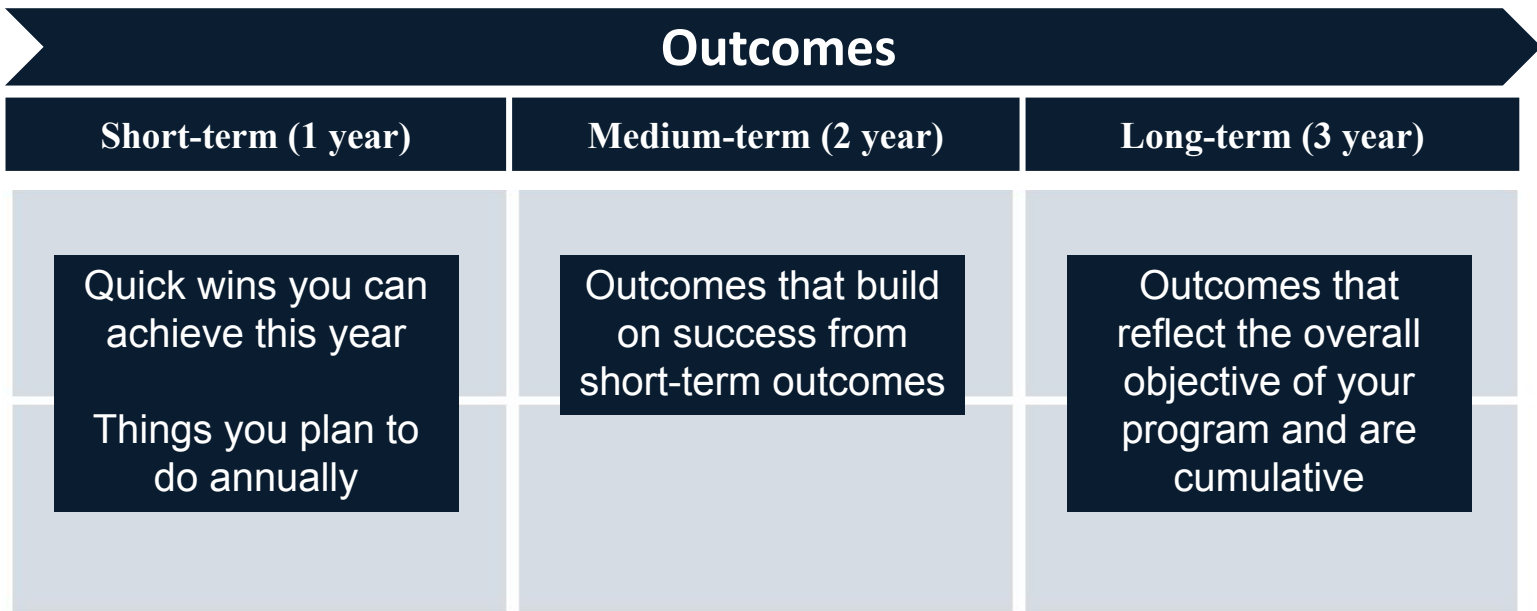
Outcomes

| Short-term (1 year) | Medium-term (2 year) | Long-term (3 year) |
|---|---|---|
| Quick wins you can achieve this year<br><br>Things you plan to do annually | Outcomes that build on success from short-term outcomes | Outcomes that reflect the overall objective of your program and are cumulative |